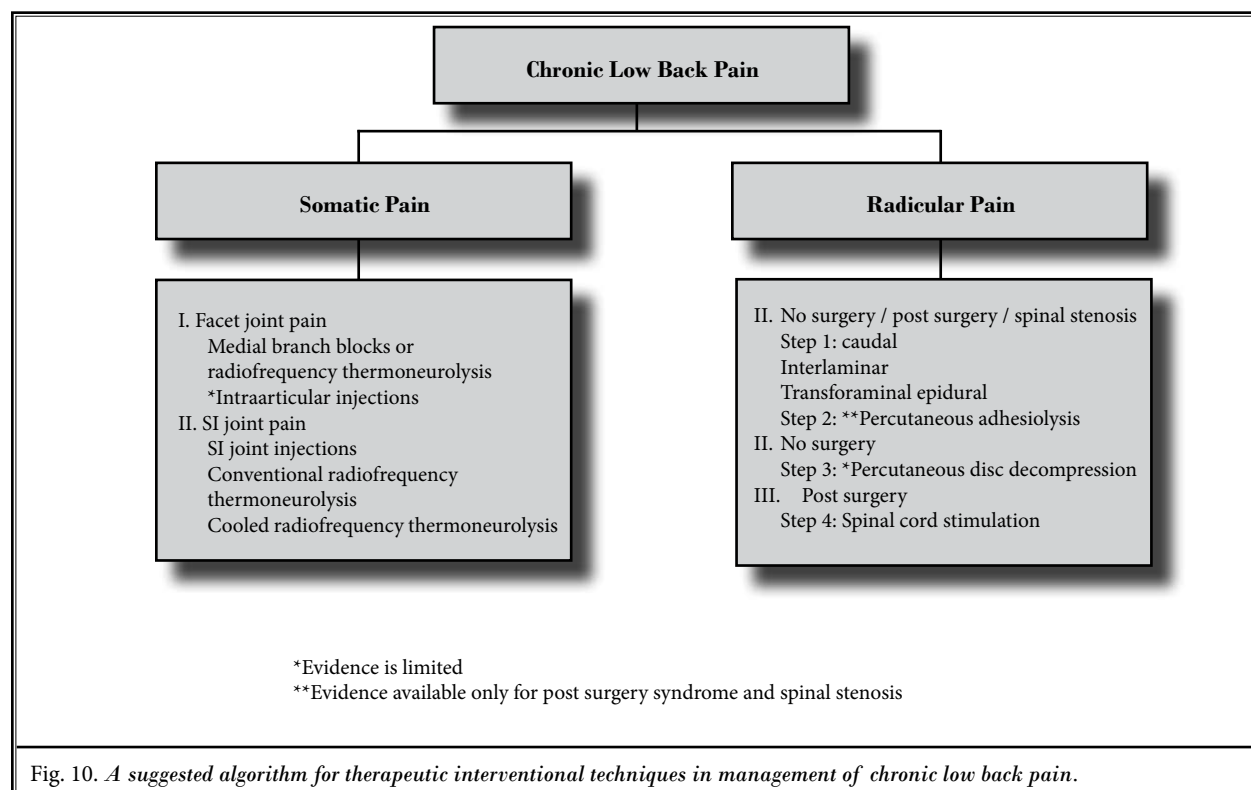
Chronic Low Back Pain

Somatic Pain

Radicular Pain

I. Facet joint pain
Medial branch blocks or radiofrequency thermoneurolysis
*Intraarticular injections
II. SI joint pain
SI joint injections
Conventional radiofrequency thermoneurolysis
Cooled radiofrequency thermoneurolysis

II. No surgery / post surgery / spinal stenosis
Step 1: caudal
Interlaminar
Transforaminal epidural
Step 2: **Percutaneous adhesiolysis
II. No surgery
Step 3: *Percutaneous disc decompression
III. Post surgery
Step 4: Spinal cord stimulation

*Evidence is limited
**Evidence available only for post surgery syndrome and spinal stenosis

Fig. 10. *A suggested algorithm for therapeutic interventional techniques in management of chronic low back pain.*